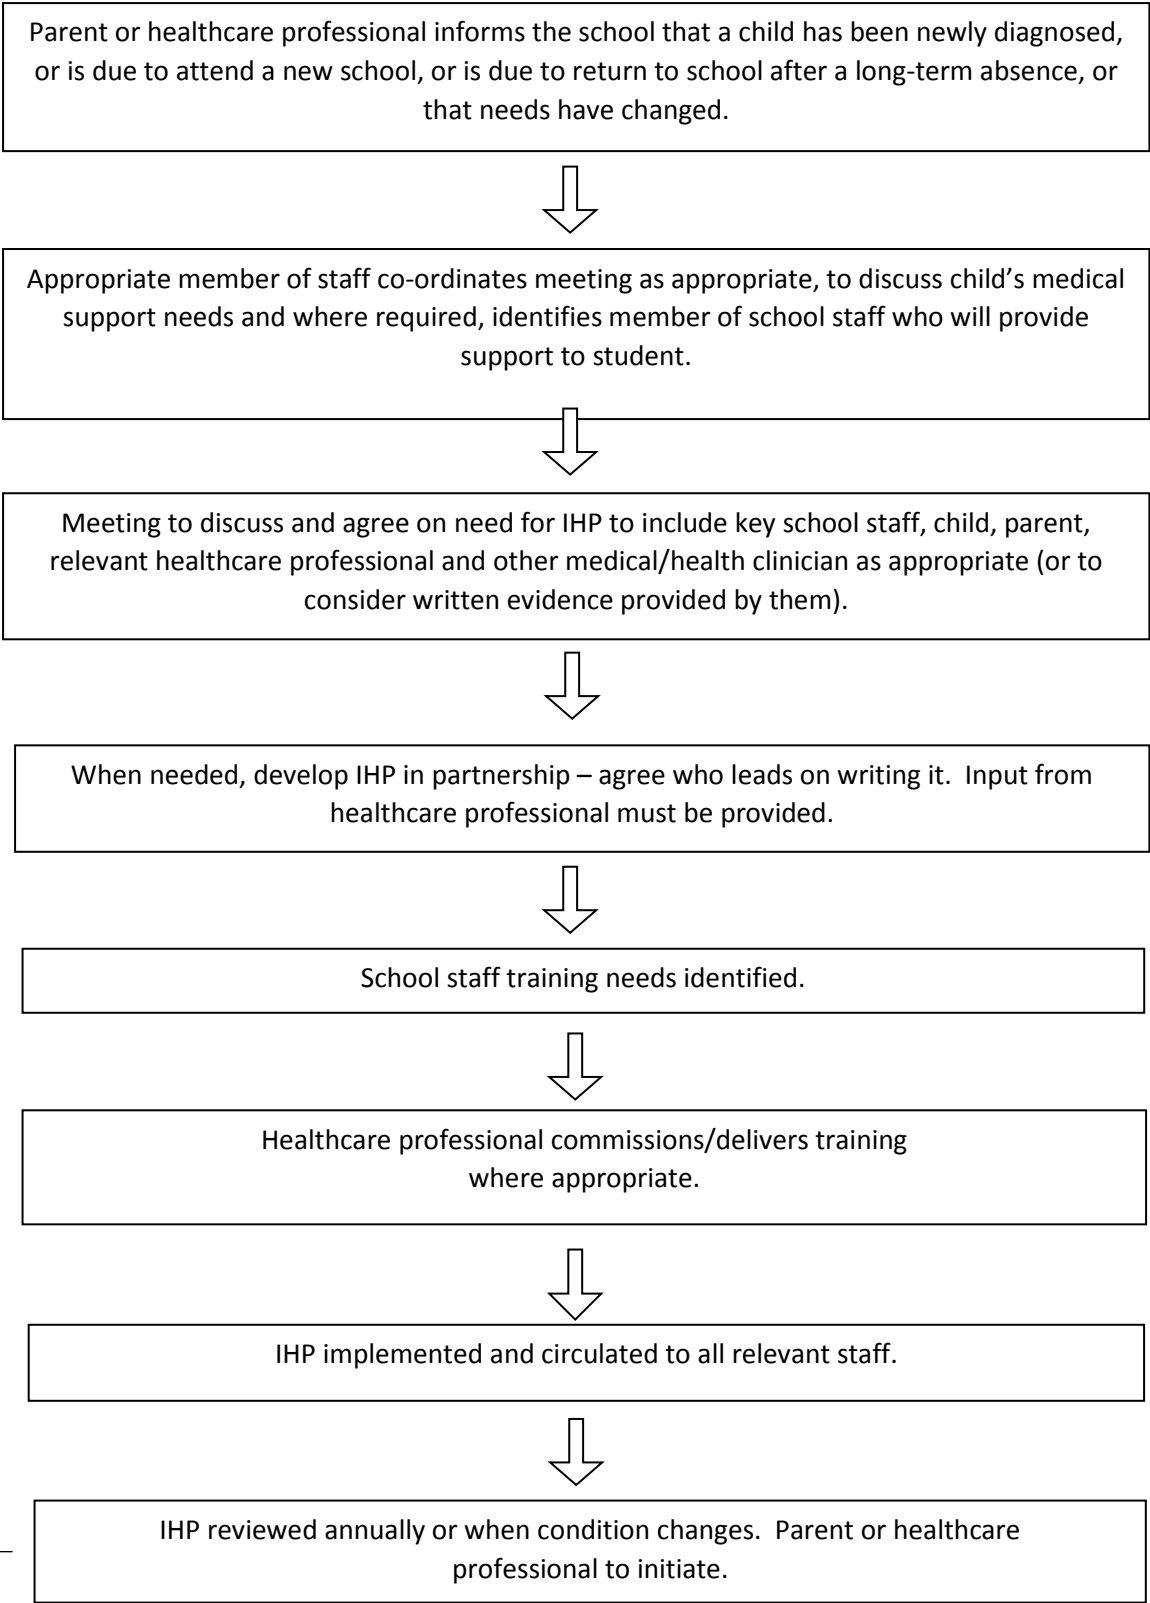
Parent or healthcare professional informs the school that a child has been newly diagnosed, or is due to attend a new school, or is due to return to school after a long-term absence, or that needs have changed.

Appropriate member of staff co-ordinates meeting as appropriate, to discuss child's medical support needs and where required, identifies member of school staff who will provide support to student.

Meeting to discuss and agree on need for IHP to include key school staff, child, parent, relevant healthcare professional and other medical/health clinician as appropriate (or to consider written evidence provided by them).

When needed, develop IHP in partnership – agree who leads on writing it. Input from healthcare professional must be provided.

School staff training needs identified.

Healthcare professional commissions/delivers training where appropriate.

IHP implemented and circulated to all relevant staff.

IHP reviewed annually or when condition changes. Parent or healthcare professional to initiate.